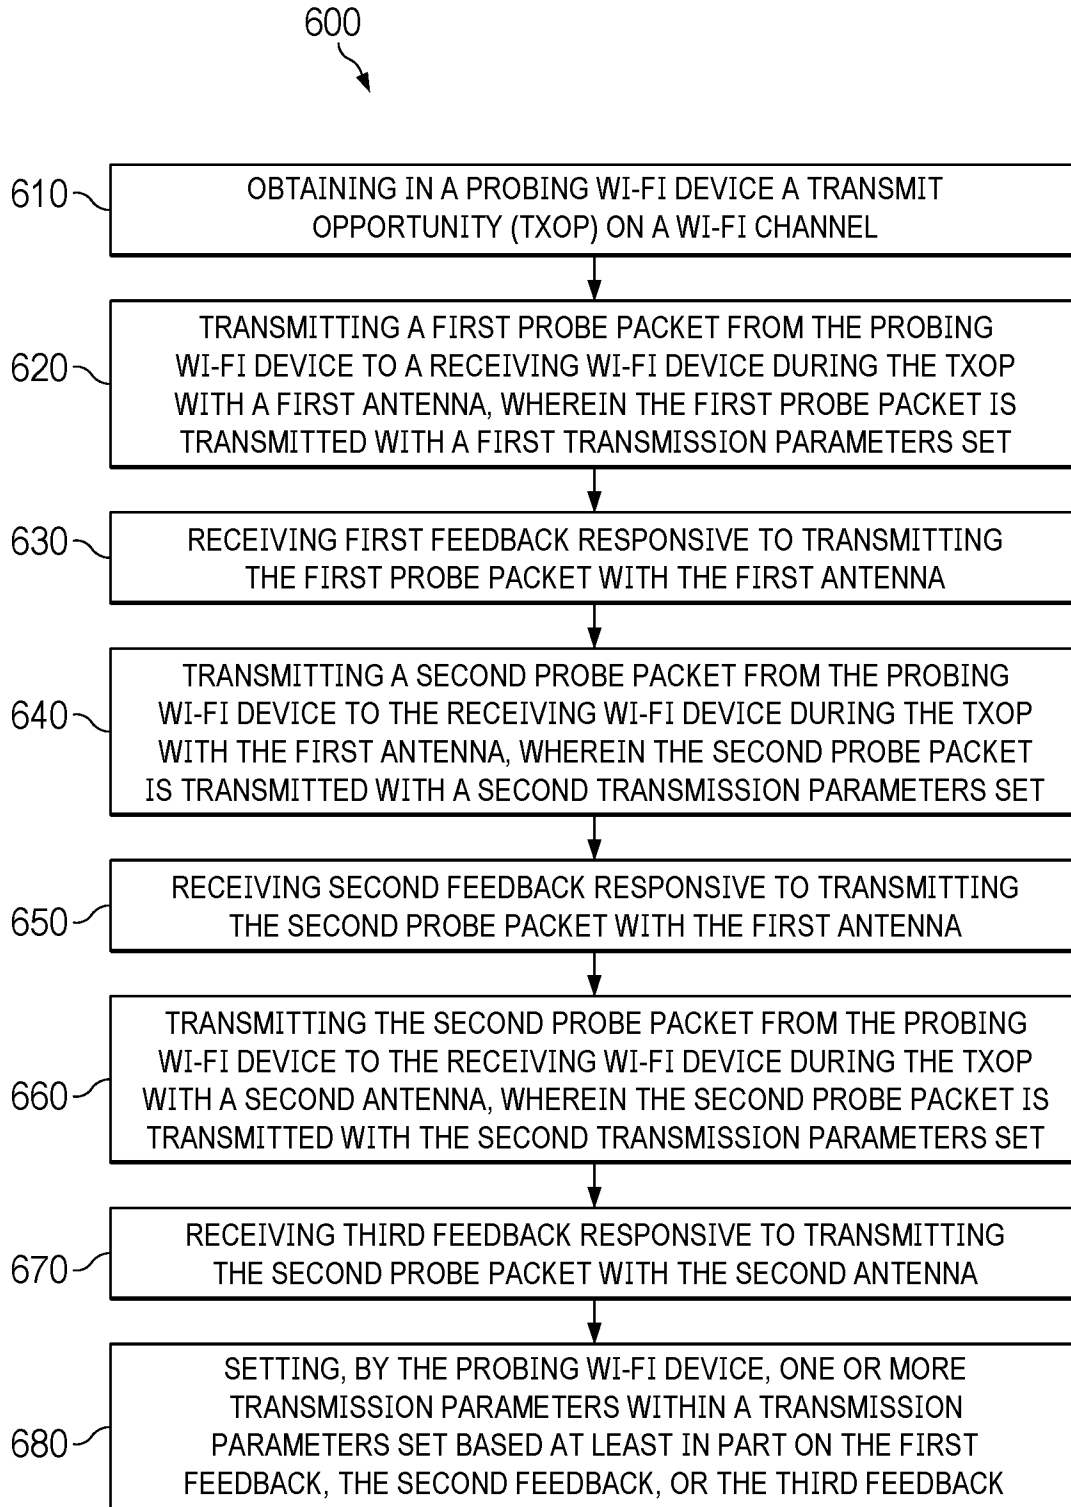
600

610 OBTAINING IN A PROBING WI-FI DEVICE A TRANSMIT OPPORTUNITY (TXOP) ON A WI-FI CHANNEL

620 TRANSMITTING A FIRST PROBE PACKET FROM THE PROBING WI-FI DEVICE TO A RECEIVING WI-FI DEVICE DURING THE TXOP WITH A FIRST ANTENNA, WHEREIN THE FIRST PROBE PACKET IS TRANSMITTED WITH A FIRST TRANSMISSION PARAMETERS SET

630 RECEIVING FIRST FEEDBACK RESPONSIVE TO TRANSMITTING THE FIRST PROBE PACKET WITH THE FIRST ANTENNA

640 TRANSMITTING A SECOND PROBE PACKET FROM THE PROBING WI-FI DEVICE TO THE RECEIVING WI-FI DEVICE DURING THE TXOP WITH THE FIRST ANTENNA, WHEREIN THE SECOND PROBE PACKET IS TRANSMITTED WITH A SECOND TRANSMISSION PARAMETERS SET

650 RECEIVING SECOND FEEDBACK RESPONSIVE TO TRANSMITTING THE SECOND PROBE PACKET WITH THE FIRST ANTENNA

660 TRANSMITTING THE SECOND PROBE PACKET FROM THE PROBING WI-FI DEVICE TO THE RECEIVING WI-FI DEVICE DURING THE TXOP WITH A SECOND ANTENNA, WHEREIN THE SECOND PROBE PACKET IS TRANSMITTED WITH THE SECOND TRANSMISSION PARAMETERS SET

670 RECEIVING THIRD FEEDBACK RESPONSIVE TO TRANSMITTING THE SECOND PROBE PACKET WITH THE SECOND ANTENNA

680 SETTING, BY THE PROBING WI-FI DEVICE, ONE OR MORE TRANSMISSION PARAMETERS WITHIN A TRANSMISSION PARAMETERS SET BASED AT LEAST IN PART ON THE FIRST FEEDBACK, THE SECOND FEEDBACK, OR THE THIRD FEEDBACK